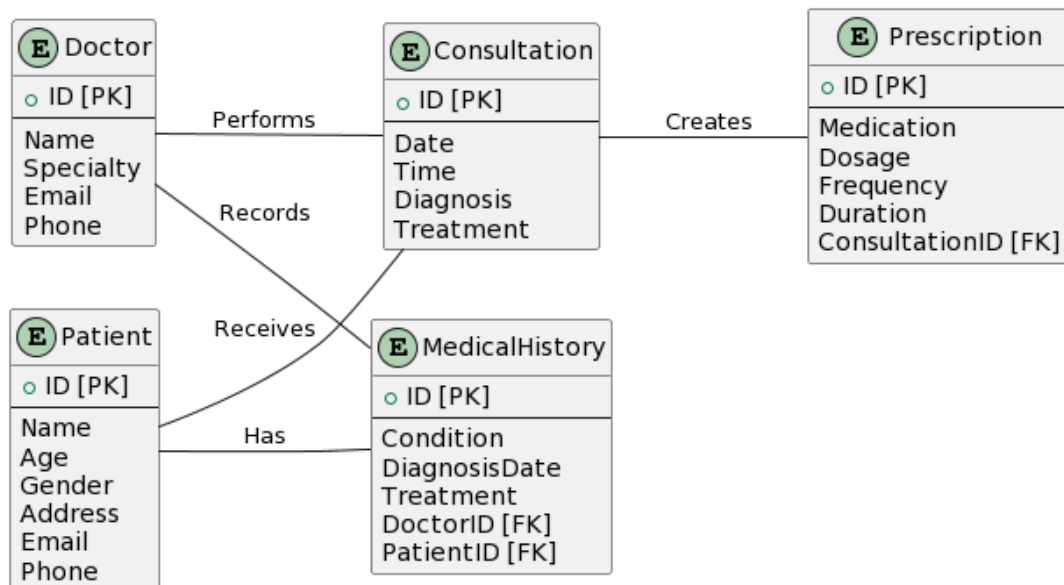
E Doctor
○ ID [PK]
Name
Specialty
Email
Phone

Performs

E Consultation
○ ID [PK]
Date
Time
Diagnosis
Treatment

Creates

E Prescription
○ ID [PK]
Medication
Dosage
Frequency
Duration
ConsultationID [FK]

Records

Receives

E Patient
○ ID [PK]
Name
Age
Gender
Address
Email
Phone

Has

E MedicalHistory
○ ID [PK]
Condition
DiagnosisDate
Treatment
DoctorID [FK]
PatientID [FK]